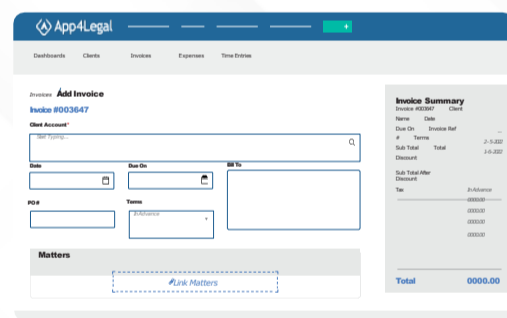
App4Legal

Dashboards Clients Invoices Expenses Time Entries

Invoices Add Invoice

Invoice #003647

Client Account*

Start Typing...

Date

Due On

Bill To

PO #

Terms

In Advance

Matters

Link Matters

Invoice Summary

Invoice #003647 Client

Name Date

Due On Invoice Ref

# Terms

Sub Total Total

Discount

Sub Total After Discount

Tax In Advance

0000.00

0000.00

0000.00

0000.00

Total 0000.00